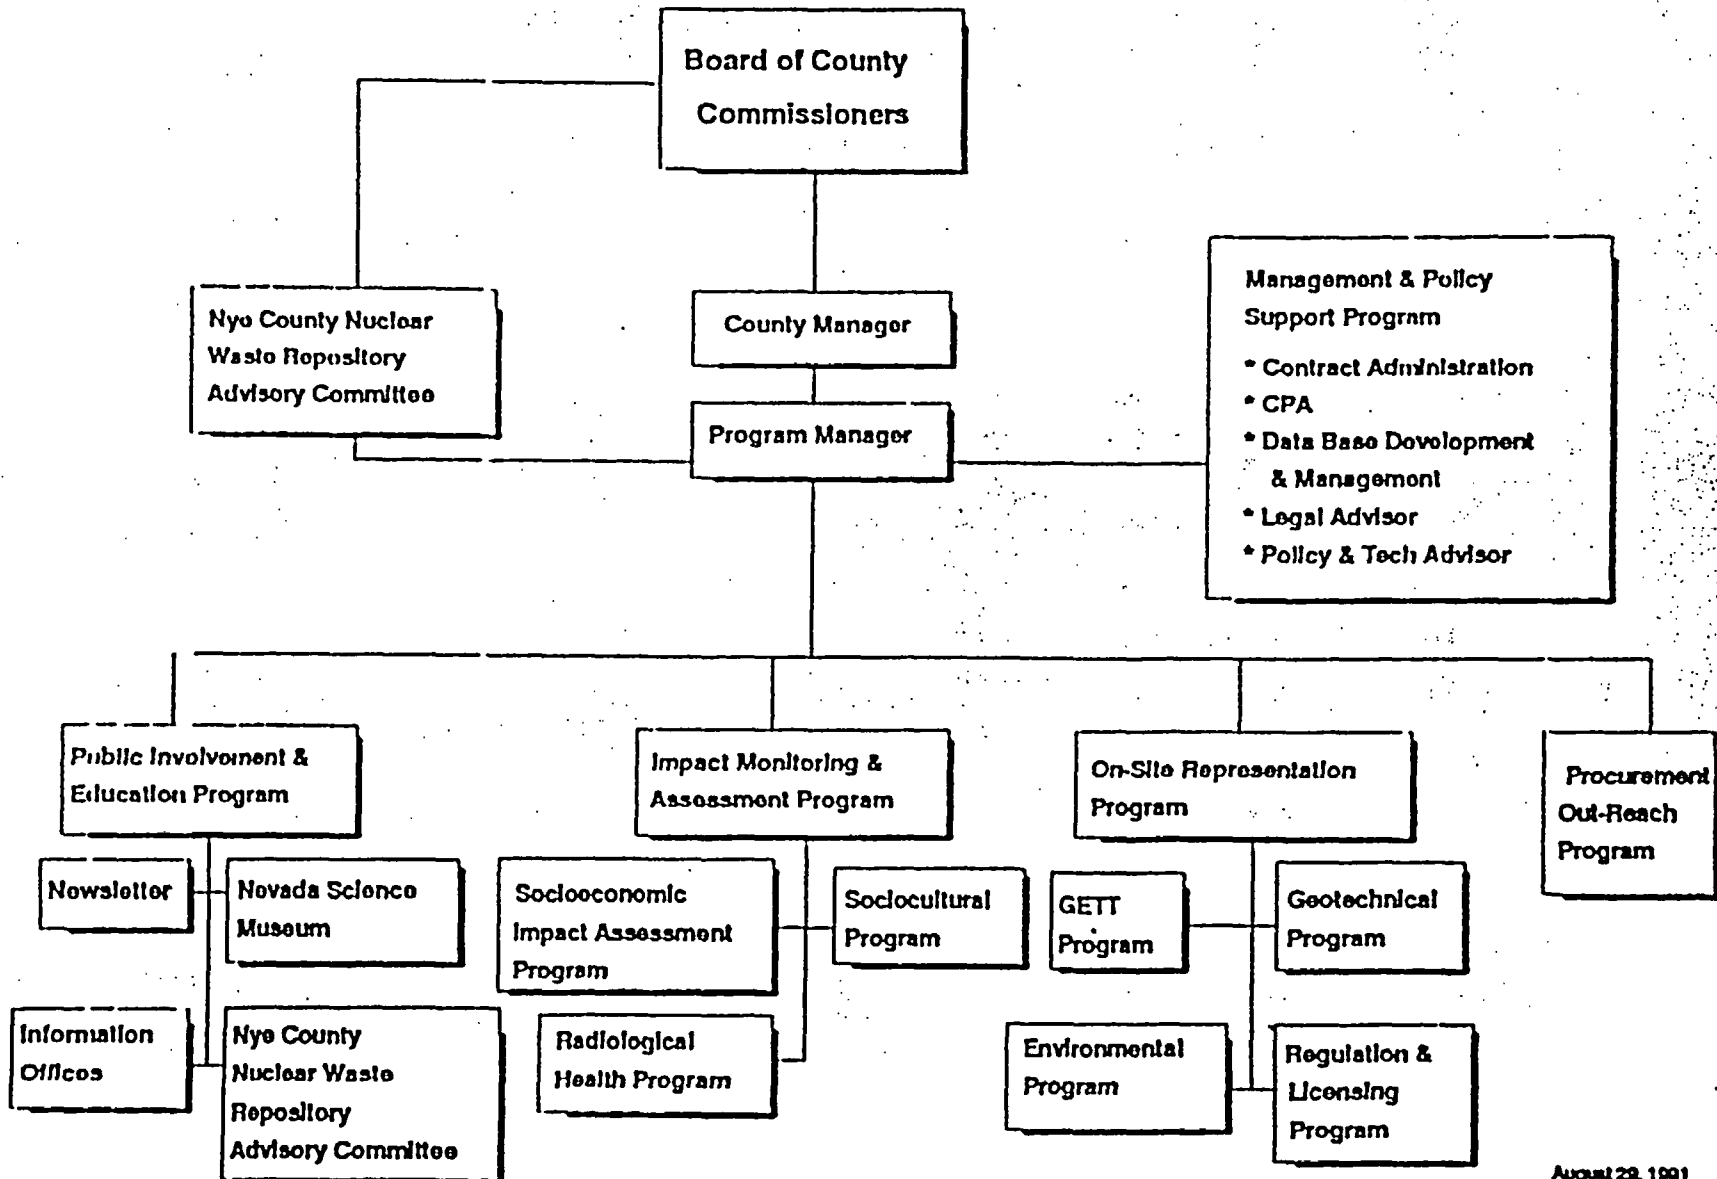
Board of County Commissioners

Nye County Nuclear Waste Repository Advisory Committee

County Manager

Program Manager

Management & Policy Support Program

* Contract Administration
* CPA
* Data Base Development & Management
* Legal Advisor
* Policy & Tech Advisor

Public Involvement & Education Program

Newsletter

Nevada Science Museum

Information Offices

Nye County Nuclear Waste Repository Advisory Committee

Impact Monitoring & Assessment Program

Socioeconomic Impact Assessment Program

Sociocultural Program

Radiological Health Program

On-Site Representation Program

GETT Program

Geotechnical Program

Environmental Program

Regulation & Licensing Program

Procurement Out-Reach Program

August 29, 1991